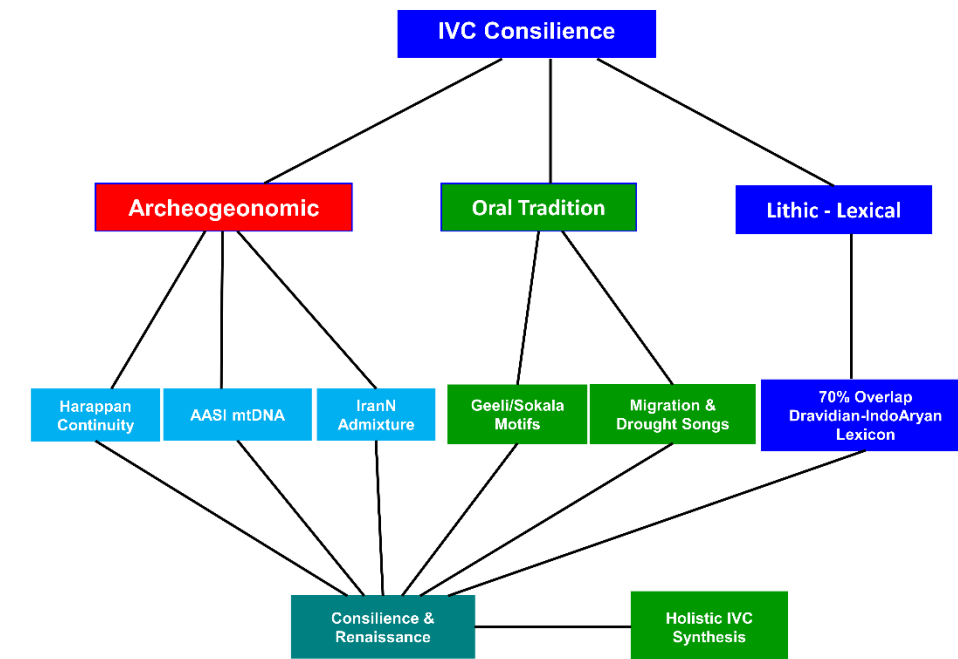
IVC Consilience

Archeogeonomic

Oral Tradition

Lithic - Lexical

Harappan Continuity

AASI mtDNA

IranN Admixture

Geeli/Sokala Motifs

Migration & Drought Songs

70% Overlap Dravidian-IndoAryan Lexicon

Consilience & Renaissance

Holistic IVC Synthesis